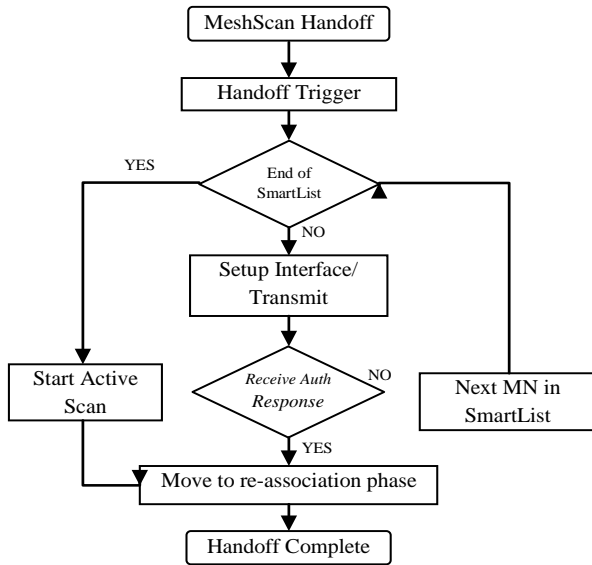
MeshScan Handoff

Handoff Trigger

YES

End of SmartList

NO

Setup Interface/ Transmit

Start Active Scan

Receive Auth Response

NO

Next MN in SmartList

YES

Move to re-association phase

Handoff Complete